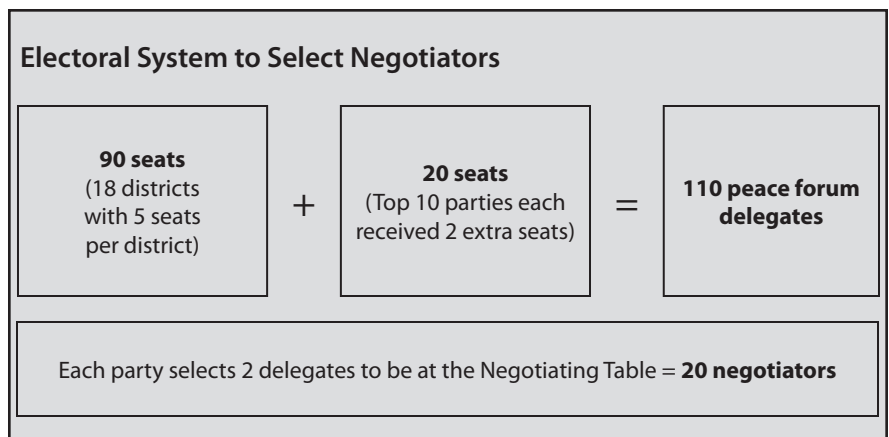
Electoral System to Select Negotiators

**90 seats**
(18 districts with 5 seats per district)

+

**20 seats**
(Top 10 parties each received 2 extra seats)

=

**110 peace forum delegates**

Each party selects 2 delegates to be at the Negotiating Table = **20 negotiators**